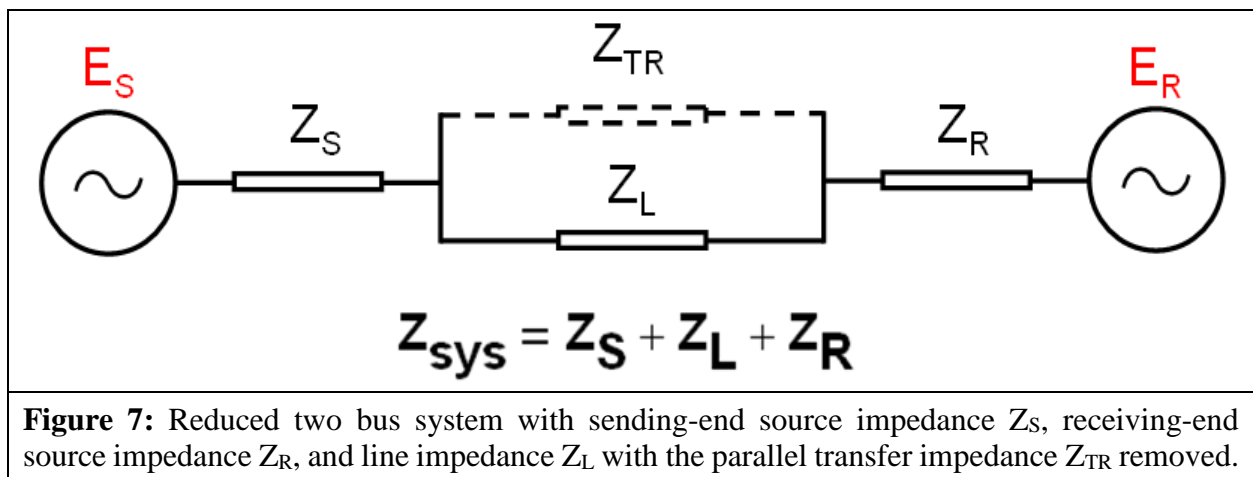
$E_S$

$Z_{TR}$

$E_R$

$Z_S$

$Z_R$

$Z_L$

$Z_{sys} = Z_S + Z_L + Z_R$

**Figure 7:** Reduced two bus system with sending-end source impedance $Z_S$, receiving-end source impedance $Z_R$, and line impedance $Z_L$ with the parallel transfer impedance $Z_{TR}$ removed.